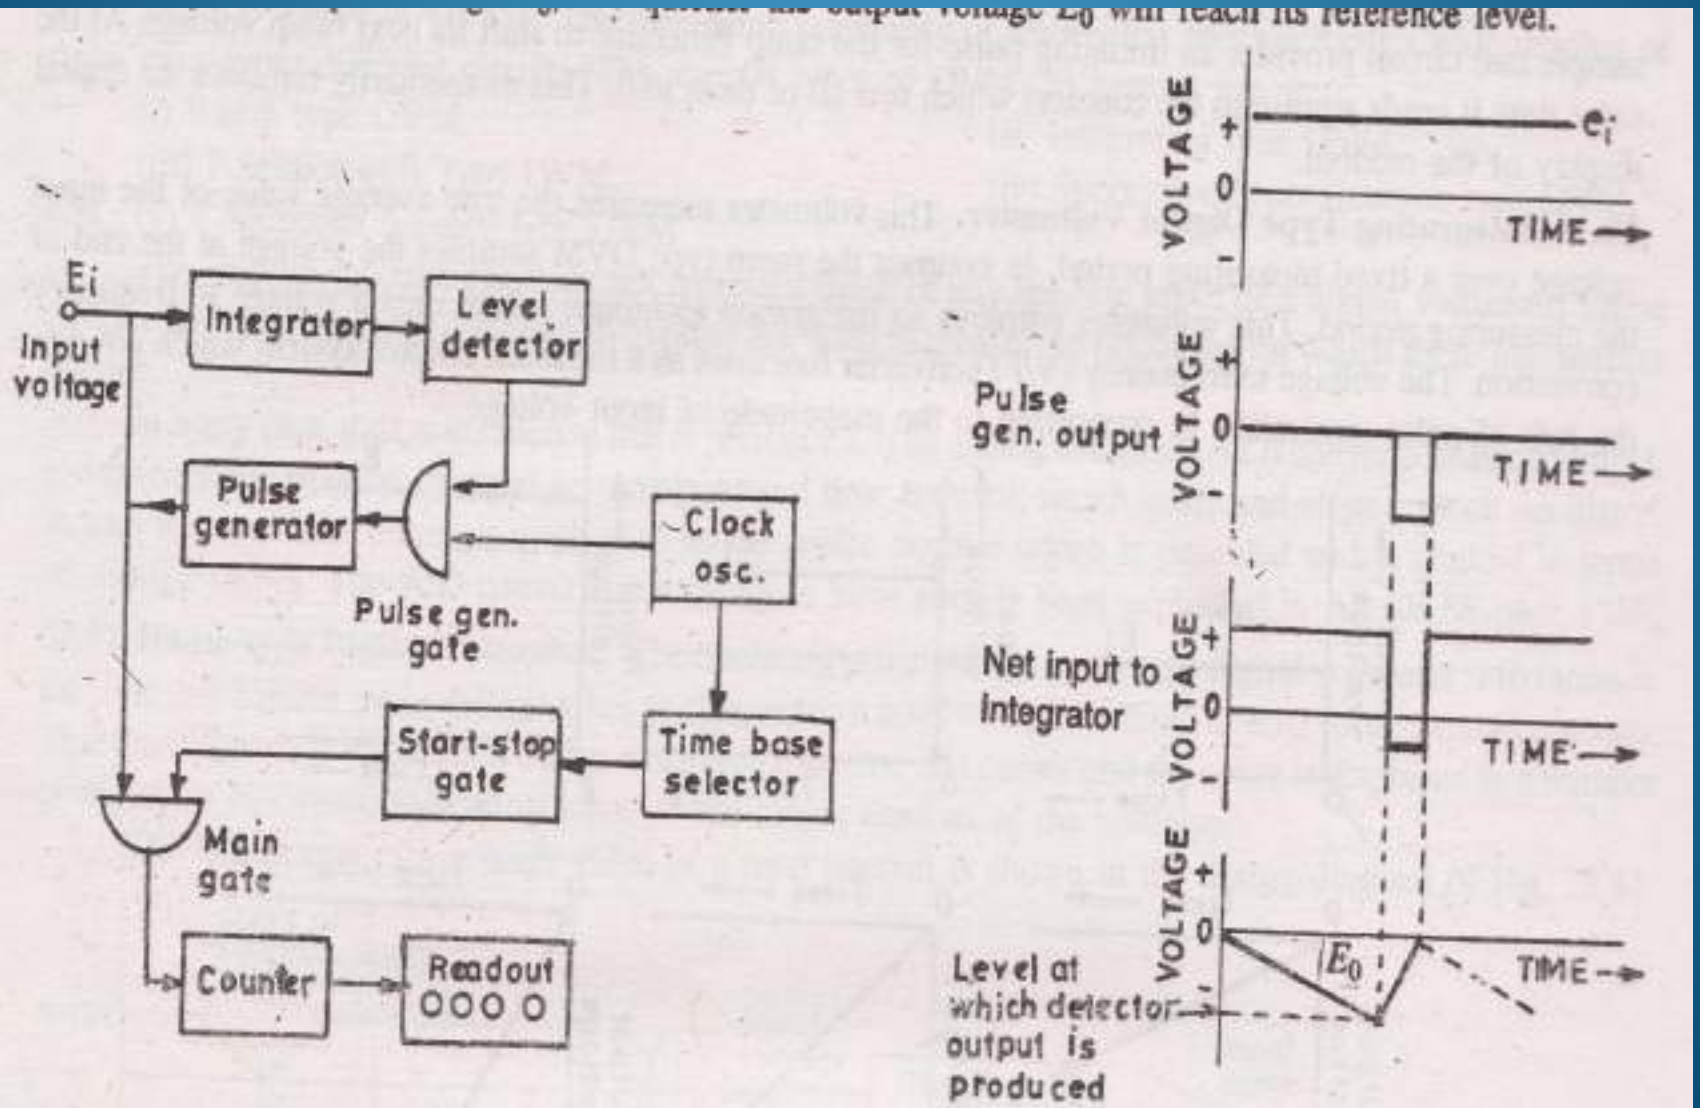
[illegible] the output voltage $E_0$ will reach its reference level.

Ei
Input voltage
Integrator
Level detector
Pulse generator
Pulse gen. gate
Clock osc.
Start-stop gate
Time base selector
Main gate
Counter
Readout 000 0

VOLTAGE
+
0
-
$e_i$
TIME

Pulse gen. output
VOLTAGE
+
0
-
TIME

Net input to integrator
VOLTAGE
+
0
-
TIME

VOLTAGE
+
0
-
$E_0$
TIME
Level at which detector output is produced